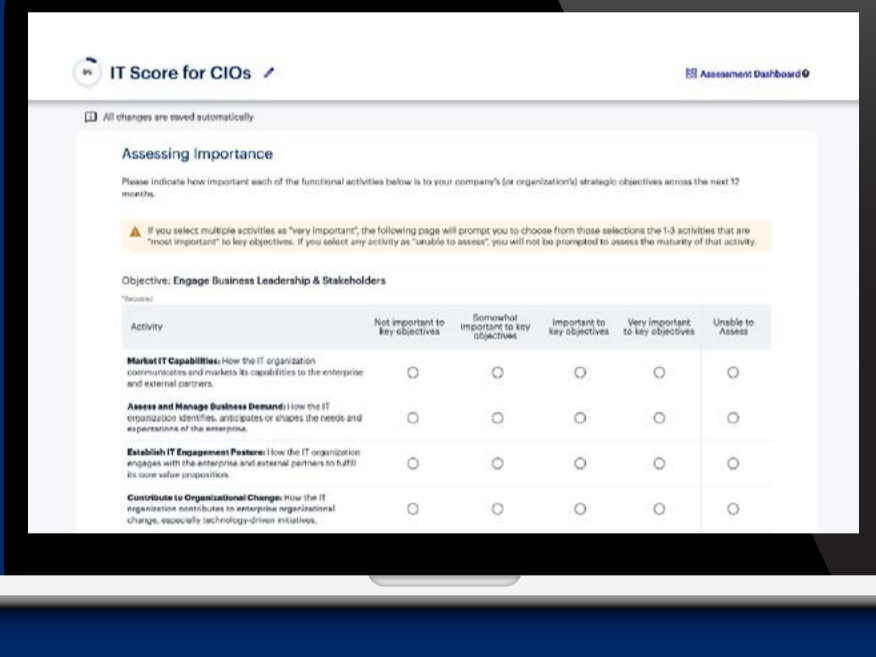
0% IT Score for CIOs

Assessment Dashboard

All changes are saved automatically

Assessing Importance

Please indicate how important each of the functional activities below is to your company's (or organization's) strategic objectives across the next 12 months.

If you select multiple activities as "very important", the following page will prompt you to choose from those selections the 1-3 activities that are "most important" to key objectives. If you select any activity as "unable to assess", you will not be prompted to assess the maturity of that activity.

Objective: Engage Business Leadership & Stakeholders

*Required

| Activity | Not important to key objectives | Somewhat important to key objectives | Important to key objectives | Very important to key objectives | Unable to Assess |
|---|---|---|---|---|---|
| **Market IT Capabilities:** How the IT organization communicates and markets its capabilities to the enterprise and external partners. | ○ | ○ | ○ | ○ | ○ |
| **Assess and Manage Business Demand:** How the IT organization identifies, anticipates or shapes the needs and expectations of the enterprise. | ○ | ○ | ○ | ○ | ○ |
| **Establish IT Engagement Posture:** How the IT organization engages with the enterprise and external partners to fulfill its core value proposition. | ○ | ○ | ○ | ○ | ○ |
| **Contribute to Organizational Change:** How the IT organization contributes to enterprise organizational change, especially technology-driven initiatives. | ○ | ○ | ○ | ○ | ○ |